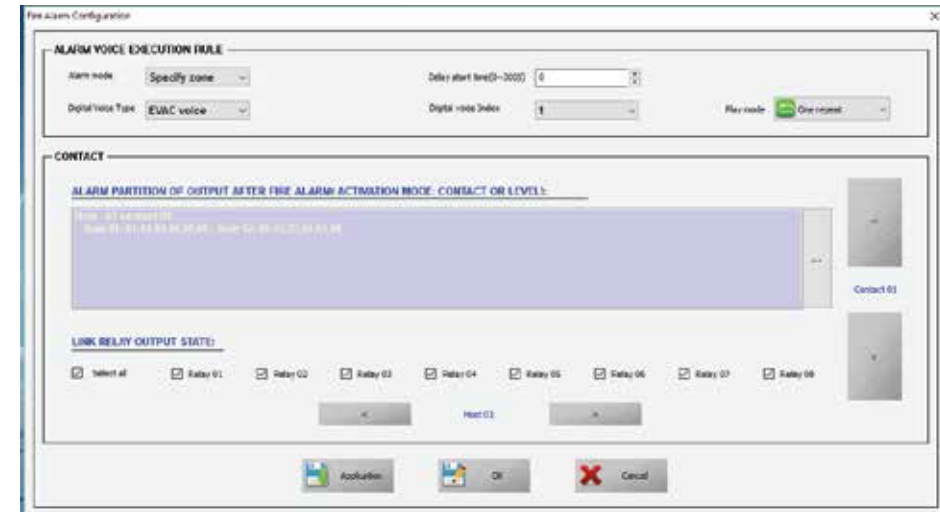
Fire Alarm Configuration

×

ALARM VOICE EXECUTION RULE

Alarm mode Specify zone

Delay start time(0~300S) 0

Digital Voice Type EVAC voice

Digital voice Index 1

Play mode One repeat

CONTACT

ALARM PARTITION OF OUTPUT AFTER FIRE ALARM ACTIVATION MODE: CONTACT OR LEVEL:

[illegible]

...

-

Contact 01

+

LINK RELAY OUTPUT STATE:

Select all

Relay 01

Relay 02

Relay 03

Relay 04

Relay 05

Relay 06

Relay 07

Relay 08

<

Host 01

>

Application

OK

Cancel